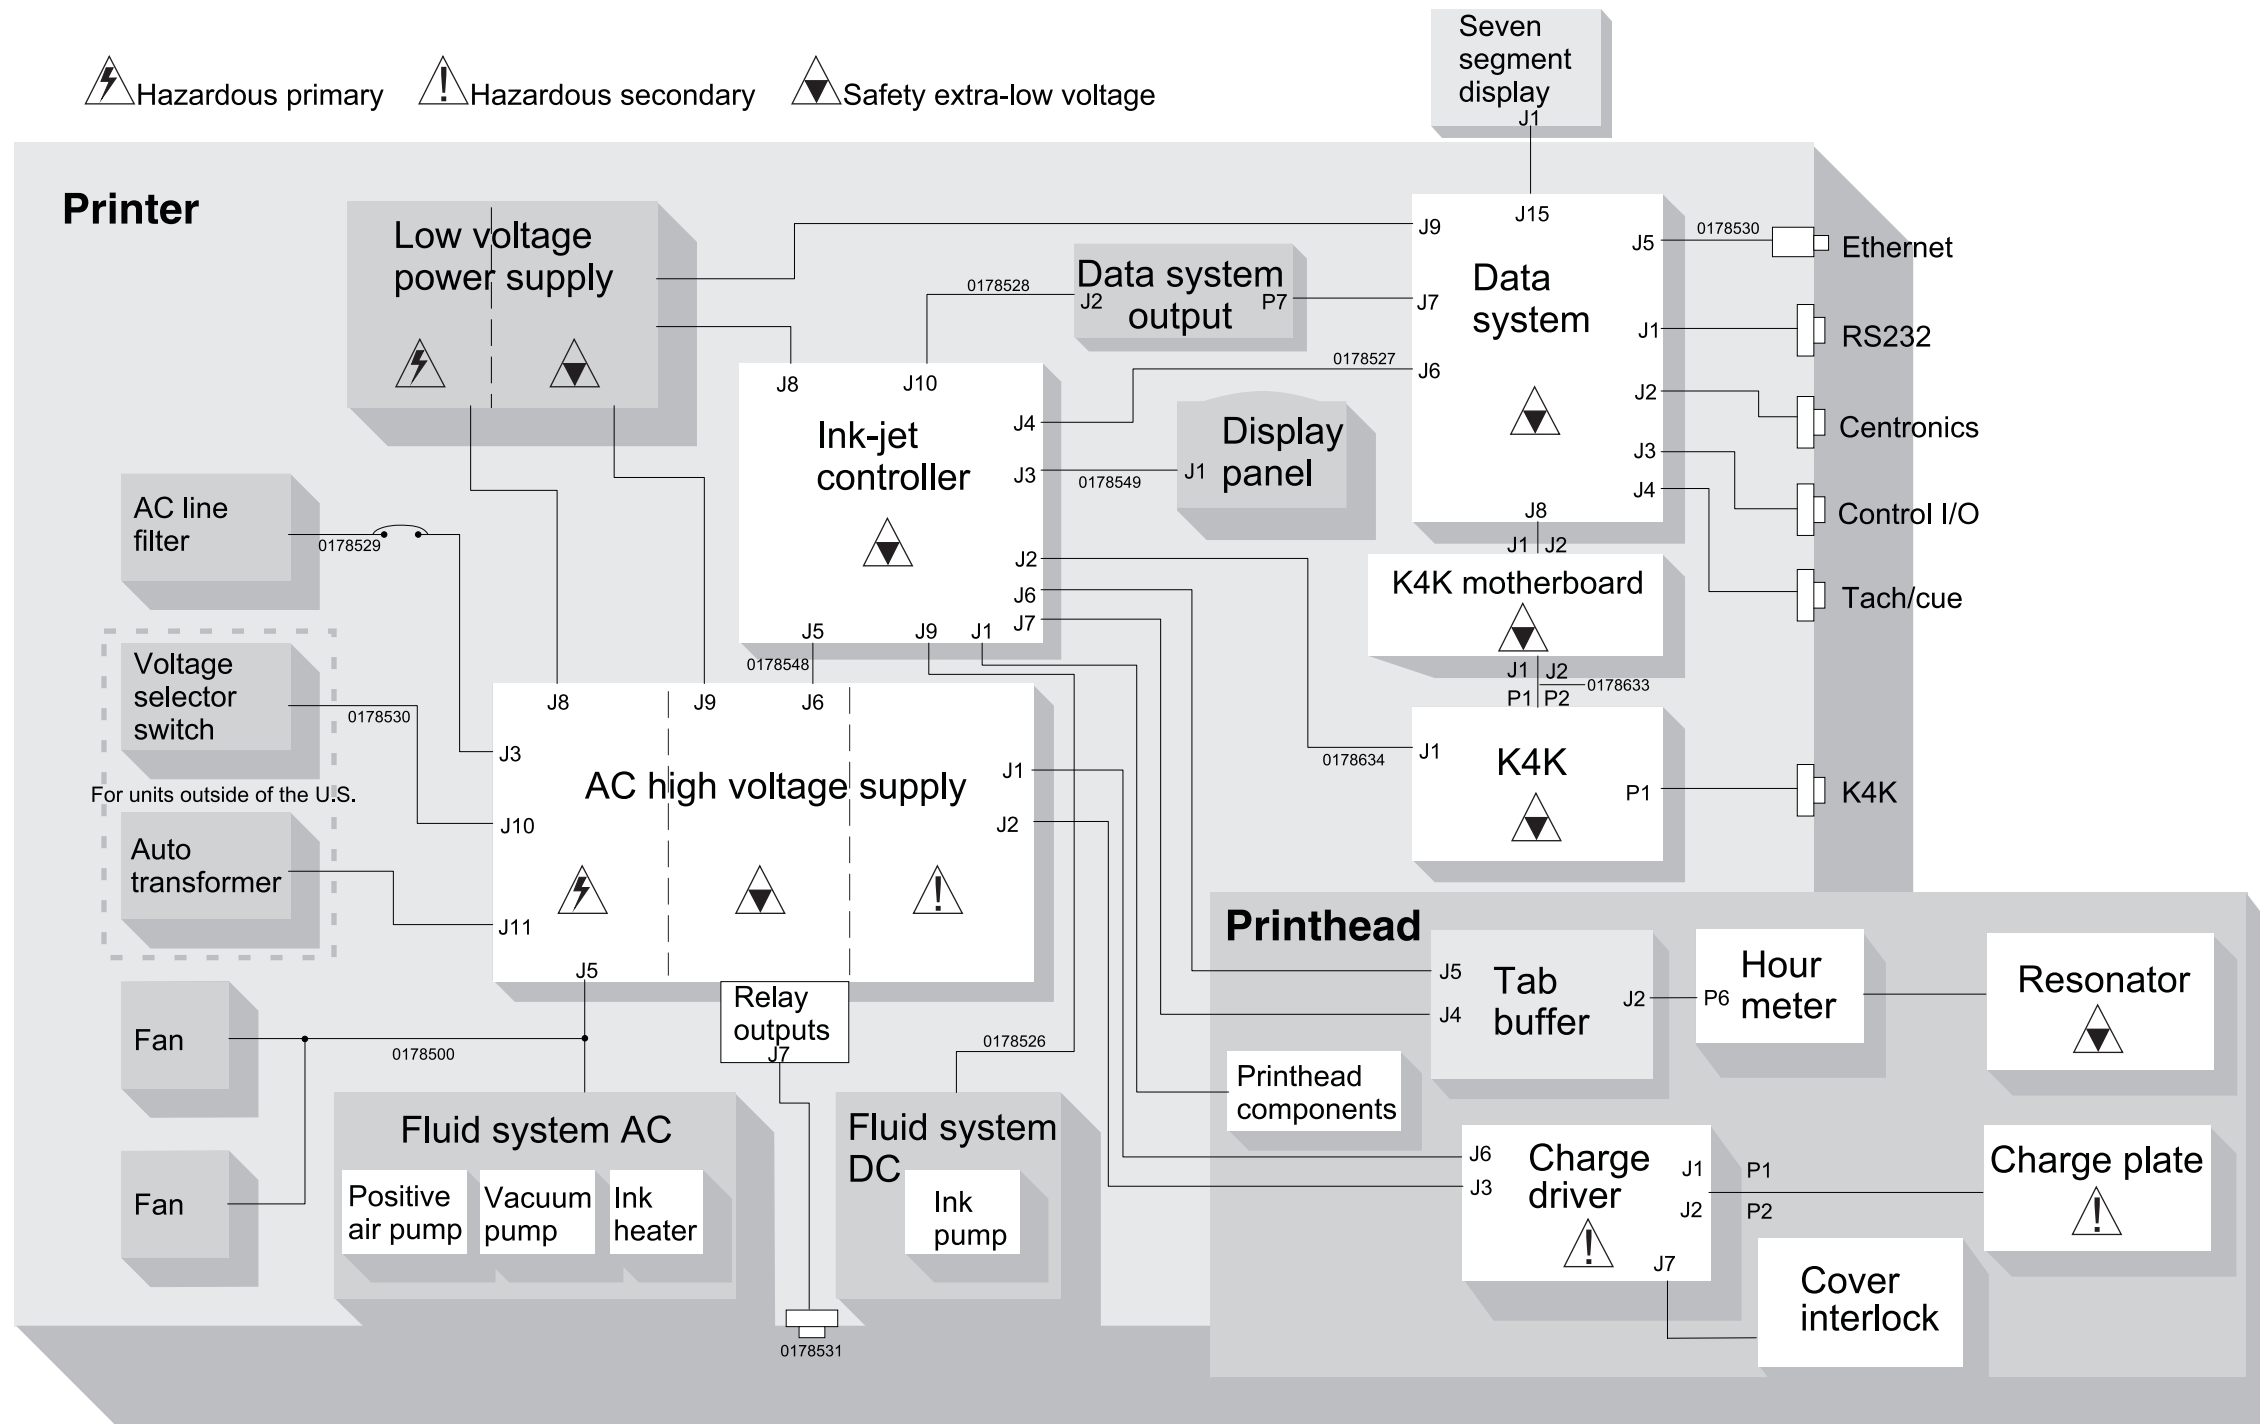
Hazardous primary Hazardous secondary Safety extra-low voltage

Seven segment display
J1

Printer

Low voltage power supply

J9
J15
Data system
J5
0178530
Ethernet

0178528
J2
Data system output
P7
J7
J1
RS232

0178527
J6
J8
J10
Ink-jet controller
J4
J2
Centronics
J3
0178549
J1
Display panel
J3
Control I/O
J4
J8
J1 J2
Tach/cue

AC line filter
0178529

J2
K4K motherboard
J6
J7
J5
J9
J1
J1 J2
0178548
P1 P2
0178633

Voltage selector switch
0178530
J8
J9
J6
J3
0178634
J1
K4K
P1
K4K

AC high voltage supply
J1

For units outside of the U.S.
J10
J2

Auto transformer
J11

Printhead
J5
Tab buffer
J4
J2
P6
Hour meter
Resonator

J5
Fan
Relay outputs
J7
0178500
0178526

Printhead components

Fluid system AC
Positive air pump
Vacuum pump
Ink heater

Fluid system DC
Ink pump

J6
J3
Charge driver
J1
J2
P1
P2
Charge plate
J7

Fan

Cover interlock

0178531